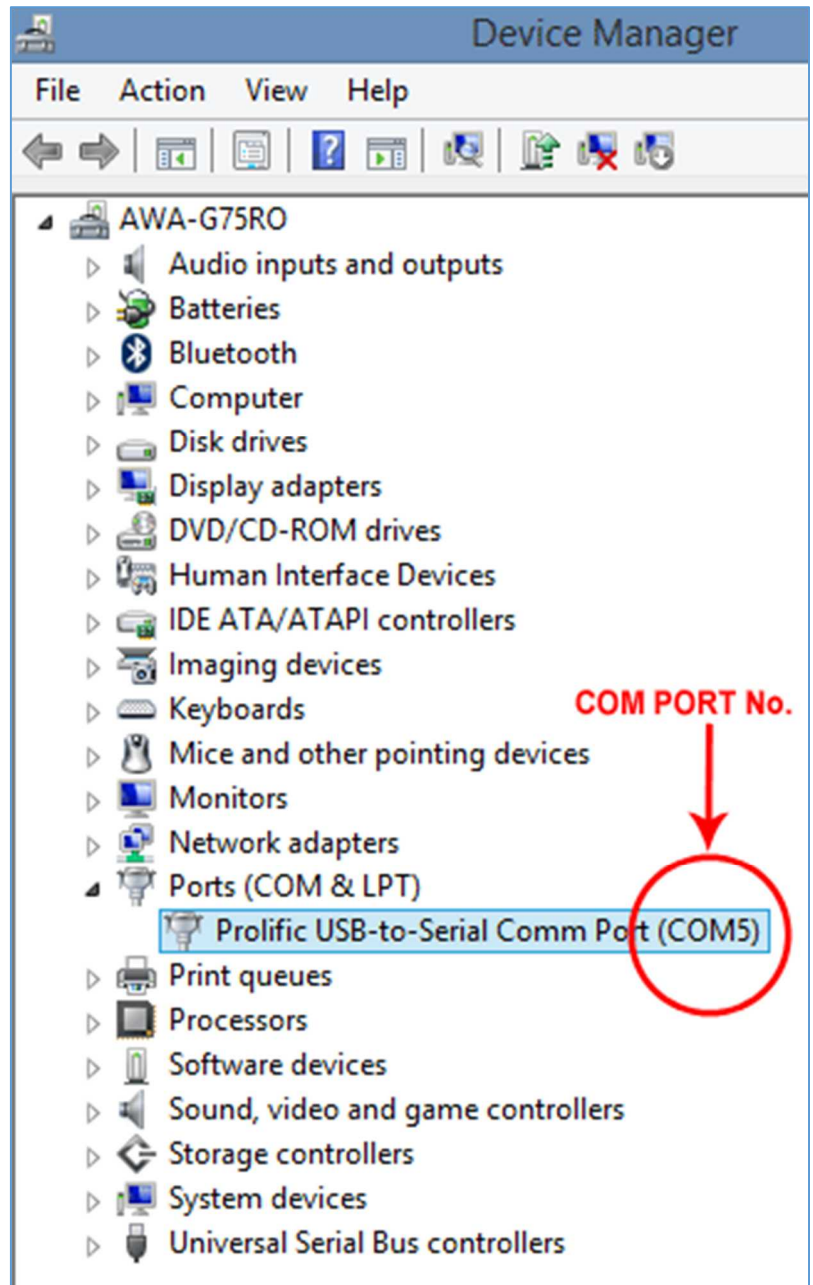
Device Manager

File Action View Help

AWA-G75RO
Audio inputs and outputs
Batteries
Bluetooth
Computer
Disk drives
Display adapters
DVD/CD-ROM drives
Human Interface Devices
IDE ATA/ATAPI controllers
Imaging devices
Keyboards
Mice and other pointing devices
Monitors
Network adapters
Ports (COM & LPT)
Prolific USB-to-Serial Comm Port (COM5)
Print queues
Processors
Software devices
Sound, video and game controllers
Storage controllers
System devices
Universal Serial Bus controllers

COM PORT No.